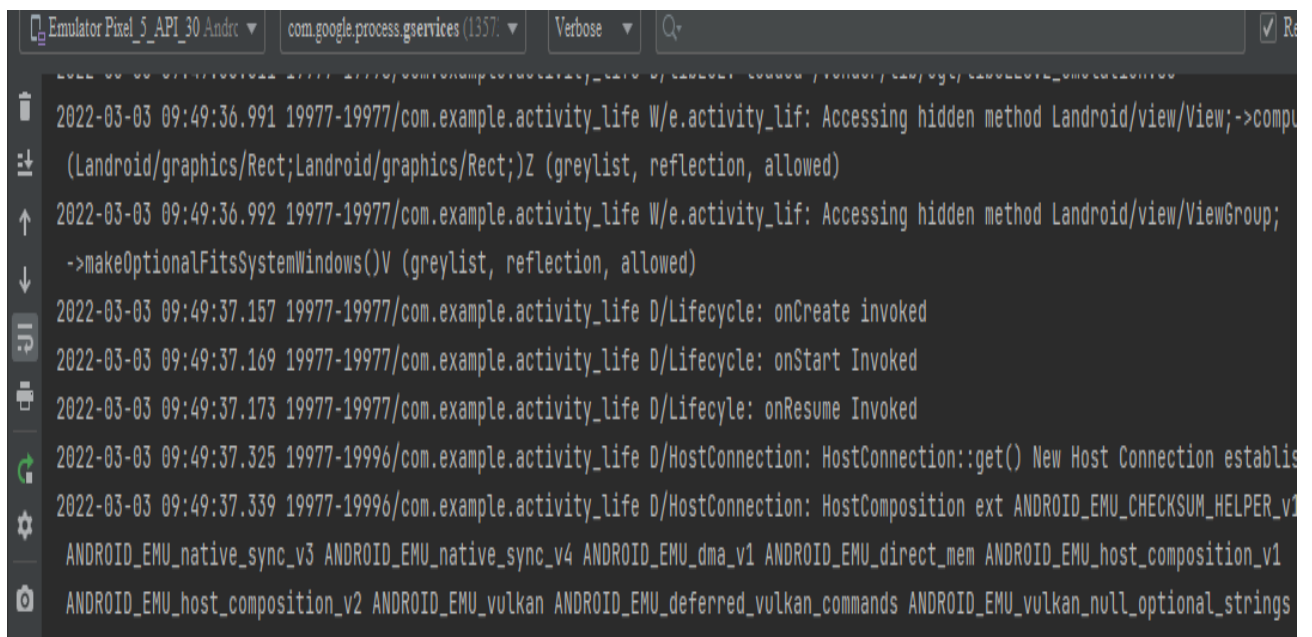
Emulator Pixel_5_API_30 Andrc ▼ com.google.process.gservices (1357 ▼ Verbose ▼ Q▾ ✓ Re

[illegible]

2022-03-03 09:49:36.991 19977-19977/com.example.activity_life W/e.activity_lif: Accessing hidden method Landroid/view/View;->compu (Landroid/graphics/Rect;Landroid/graphics/Rect;)Z (greylist, reflection, allowed)

2022-03-03 09:49:36.992 19977-19977/com.example.activity_life W/e.activity_lif: Accessing hidden method Landroid/view/ViewGroup; ->makeOptionalFitsSystemWindows()V (greylist, reflection, allowed)

2022-03-03 09:49:37.157 19977-19977/com.example.activity_life D/Lifecycle: onCreate invoked

2022-03-03 09:49:37.169 19977-19977/com.example.activity_life D/Lifecycle: onStart Invoked

2022-03-03 09:49:37.173 19977-19977/com.example.activity_life D/Lifecyle: onResume Invoked

2022-03-03 09:49:37.325 19977-19996/com.example.activity_life D/HostConnection: HostConnection::get() New Host Connection establis

2022-03-03 09:49:37.339 19977-19996/com.example.activity_life D/HostConnection: HostComposition ext ANDROID_EMU_CHECKSUM_HELPER_v1 ANDROID_EMU_native_sync_v3 ANDROID_EMU_native_sync_v4 ANDROID_EMU_dma_v1 ANDROID_EMU_direct_mem ANDROID_EMU_host_composition_v1 ANDROID_EMU_host_composition_v2 ANDROID_EMU_vulkan ANDROID_EMU_deferred_vulkan_commands ANDROID_EMU_vulkan_null_optional_strings